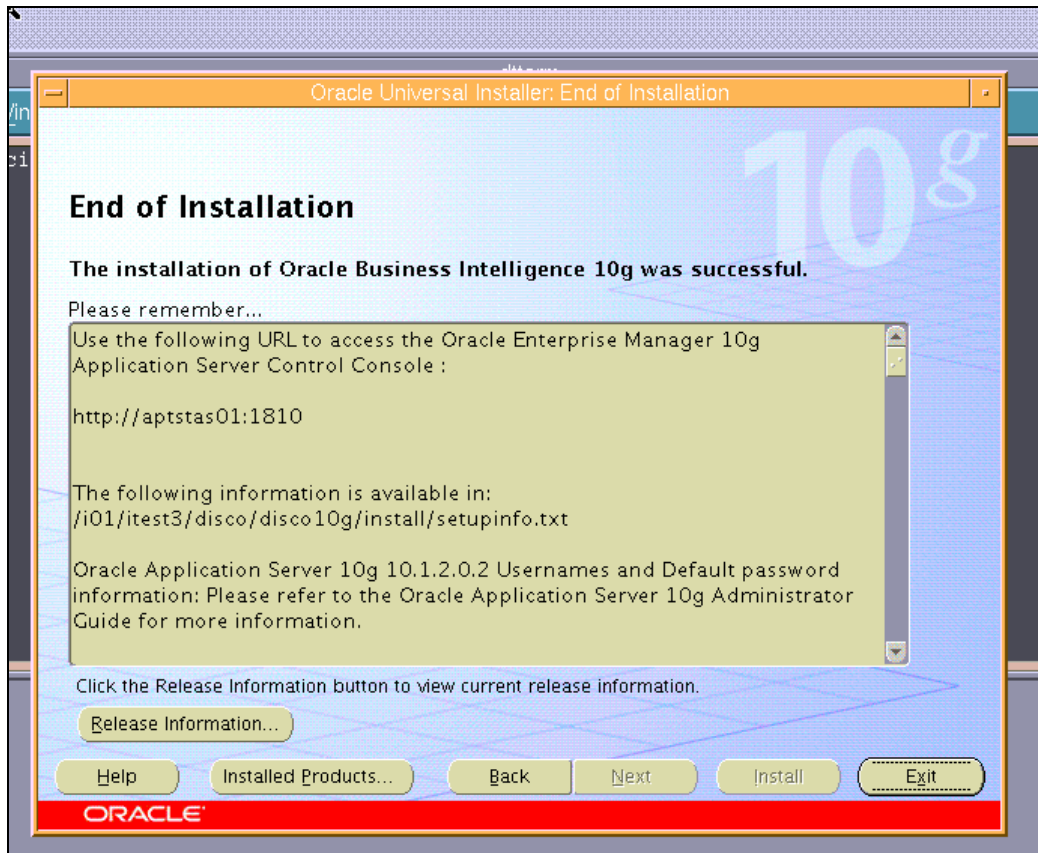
Oracle Universal Installer: End of Installation

10g

End of Installation

The installation of Oracle Business Intelligence 10g was successful.

Please remember...

Use the following URL to access the Oracle Enterprise Manager 10g Application Server Control Console :

http://aptstas01:1810

The following information is available in:
/i01/itest3/disco/disco10g/install/setupinfo.txt

Oracle Application Server 10g 10.1.2.0.2 Usernames and Default password information: Please refer to the Oracle Application Server 10g Administrator Guide for more information.

Click the Release Information button to view current release information.

Release Information...

Help

Installed Products...

Back

Next

Install

Exit

ORACLE